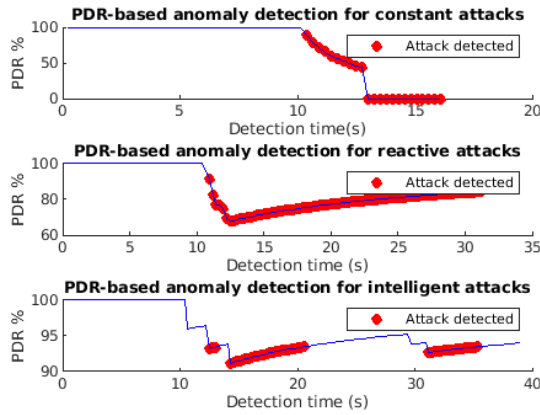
PDR-based anomaly detection for constant attacks

PDR %

100
50
0

Attack detected

0 5 10 15 20

Detection time(s)

PDR-based anomaly detection for reactive attacks

PDR %

100
80
60

Attack detected

0 5 10 15 20 25 30 35

Detection time (s)

PDR-based anomaly detection for intelligent attacks

PDR %

100
95
90

Attack detected

0 10 20 30 40

Detection time (s)